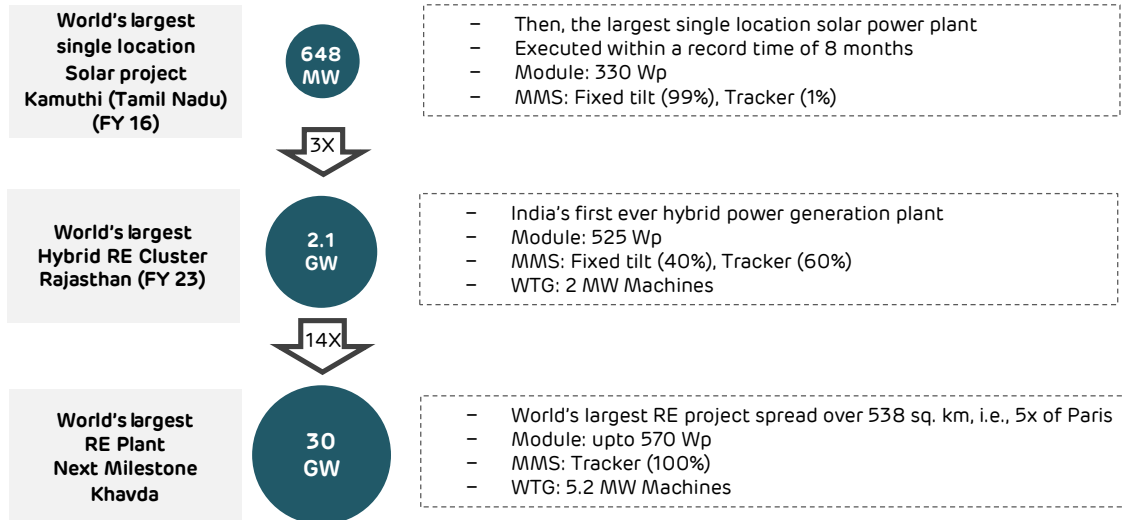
World's largest single location Solar project Kamuthi (Tamil Nadu) (FY 16)

648 MW

– Then, the largest single location solar power plant
– Executed within a record time of 8 months
– Module: 330 Wp
– MMS: Fixed tilt (99%), Tracker (1%)

3X

World's largest Hybrid RE Cluster Rajasthan (FY 23)

2.1 GW

– India's first ever hybrid power generation plant
– Module: 525 Wp
– MMS: Fixed tilt (40%), Tracker (60%)
– WTG: 2 MW Machines

14X

World's largest RE Plant Next Milestone Khavda

30 GW

– World's largest RE project spread over 538 sq. km, i.e., 5x of Paris
– Module: upto 570 Wp
– MMS: Tracker (100%)
– WTG: 5.2 MW Machines